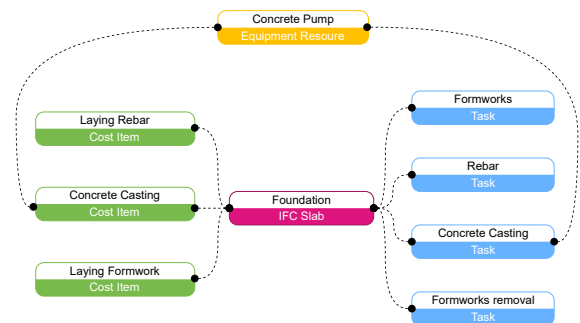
Concrete Pump
Equipment Resoure

Laying Rebar
Cost Item

Concrete Casting
Cost Item

Laying Formwork
Cost Item

Foundation
IFC Slab

Formworks
Task

Rebar
Task

Concrete Casting
Task

Formworks removal
Task